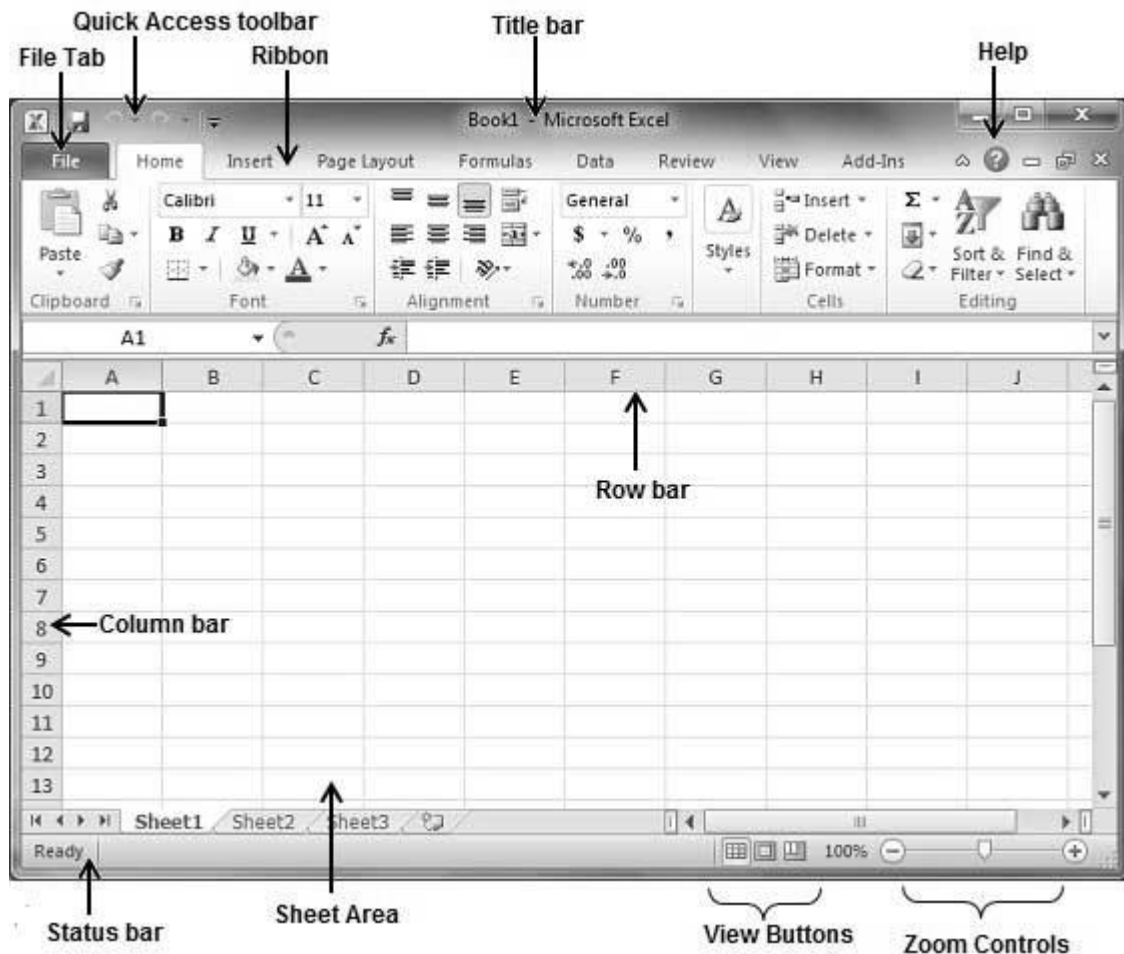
Quick Access toolbar

Title bar

File Tab

Ribbon

Help

Book1 - Microsoft Excel

File Home Insert Page Layout Formulas Data Review View Add-Ins

Paste

Calibri 11

B I U A A

General

$ % ,

$^{+.0}_{.00}$ $^{.00}_{+.0}$

Styles

Insert

Delete

Format

Σ

Sort & Filter

Find & Select

Clipboard Font Alignment Number Cells Editing

A1

$f_x$

| | A | B | C | D | E | F | G | H | I | J |
|---|---|---|---|---|---|---|---|---|---|---|
| 1 | | | | | | | | | | |
| 2 | | | | | | | | | | |
| 3 | | | | | | | | | | |
| 4 | | | | | | | | | | |
| 5 | | | | | | | | | | |
| 6 | | | | | | | | | | |
| 7 | | | | | | | | | | |
| 8 | | | | | | | | | | |
| 9 | | | | | | | | | | |
| 10 | | | | | | | | | | |
| 11 | | | | | | | | | | |
| 12 | | | | | | | | | | |
| 13 | | | | | | | | | | |

Row bar

Column bar

Sheet1 Sheet2 Sheet3

Ready

100%

Status bar

Sheet Area

View Buttons

Zoom Controls